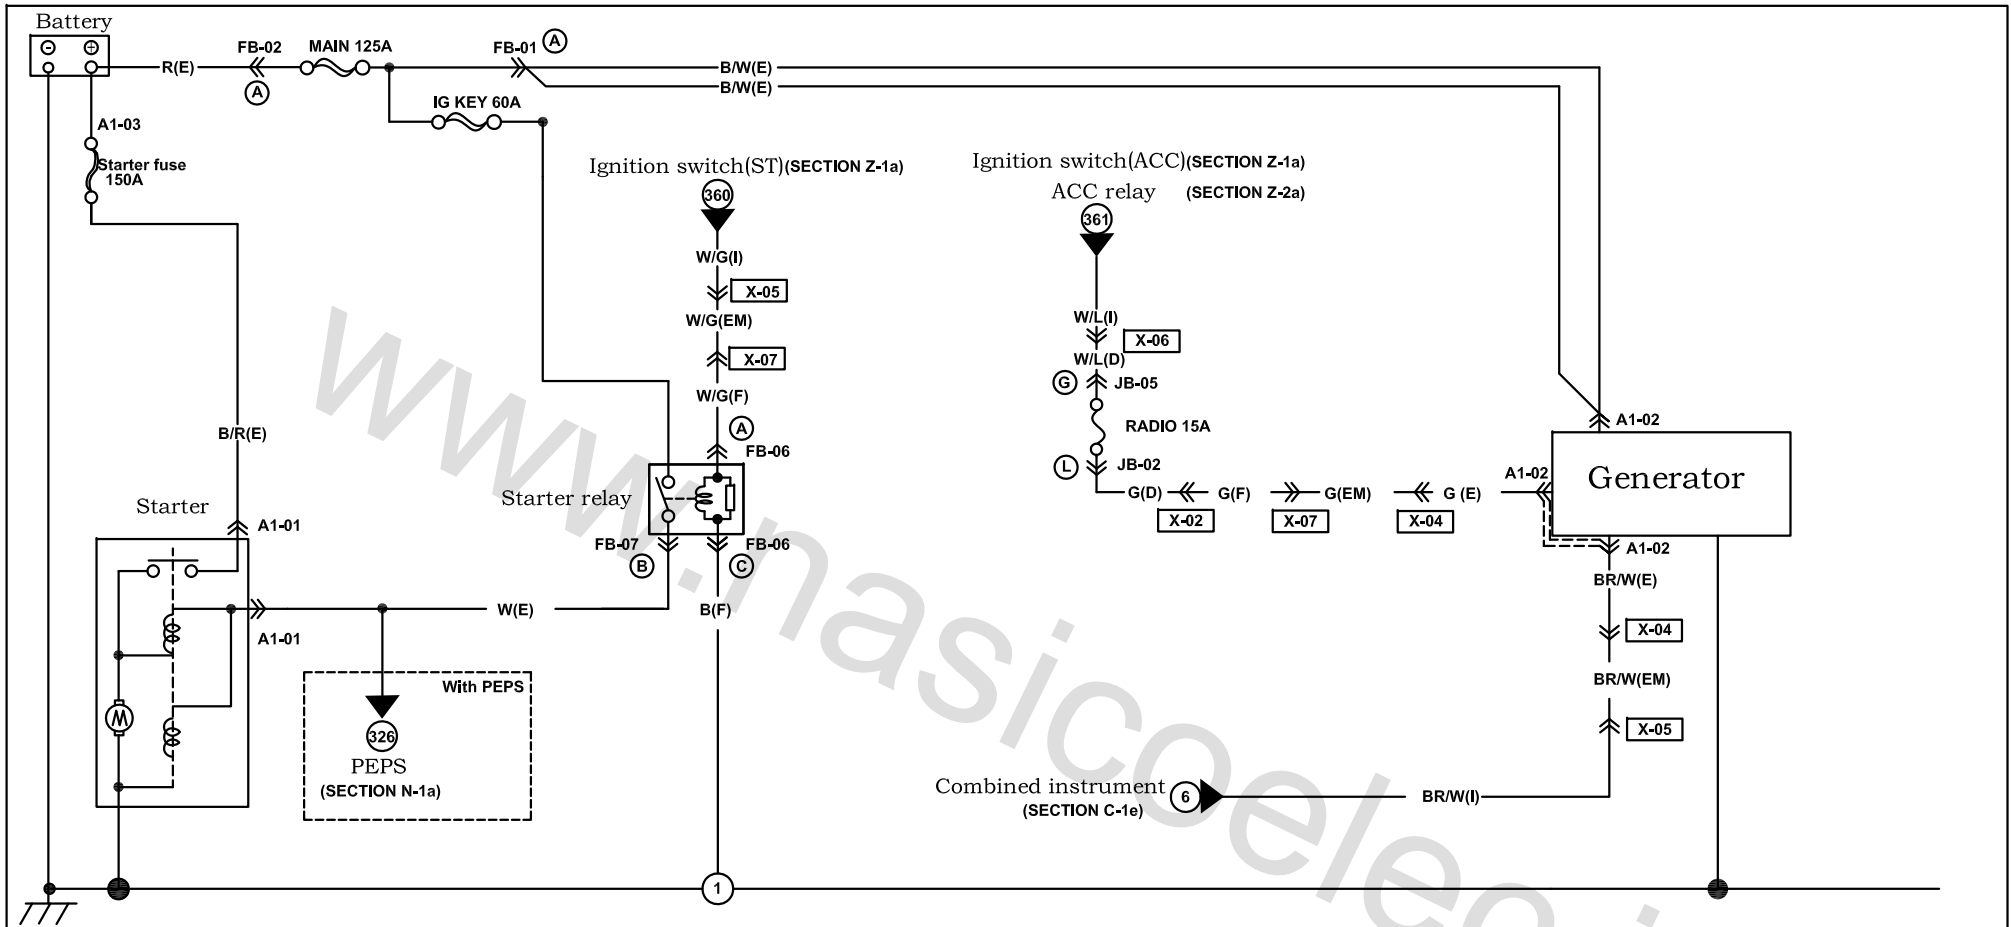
Battery

R(E)

FB-02

A

MAIN 125A

FB-01 A

B/W(E)

B/W(E)

IG KEY 60A

A1-03

Starter fuse 150A

Ignition switch(ST)(SECTION Z-1a)

360

W/G(I)

X-05

W/G(EM)

X-07

W/G(F)

A

FB-06

Ignition switch(ACC)(SECTION Z-1a)

ACC relay (SECTION Z-2a)

361

W/L(I)

X-06

W/L(D)

G JB-05

RADIO 15A

L JB-02

G(D) G(F) G(EM) G (E)

X-02 X-07 X-04

A1-02

A1-02

Generator

A1-02

BR/W(E)

X-04

BR/W(EM)

X-05

B/R(E)

Starter

A1-01

A1-01

Starter relay

FB-07 B

FB-06 C

W(E)

B(F)

With PEPS

326

PEPS

(SECTION N-1a)

Combined instrument

(SECTION C-1e)

6

BR/W(I)

1

www.nasicoelec